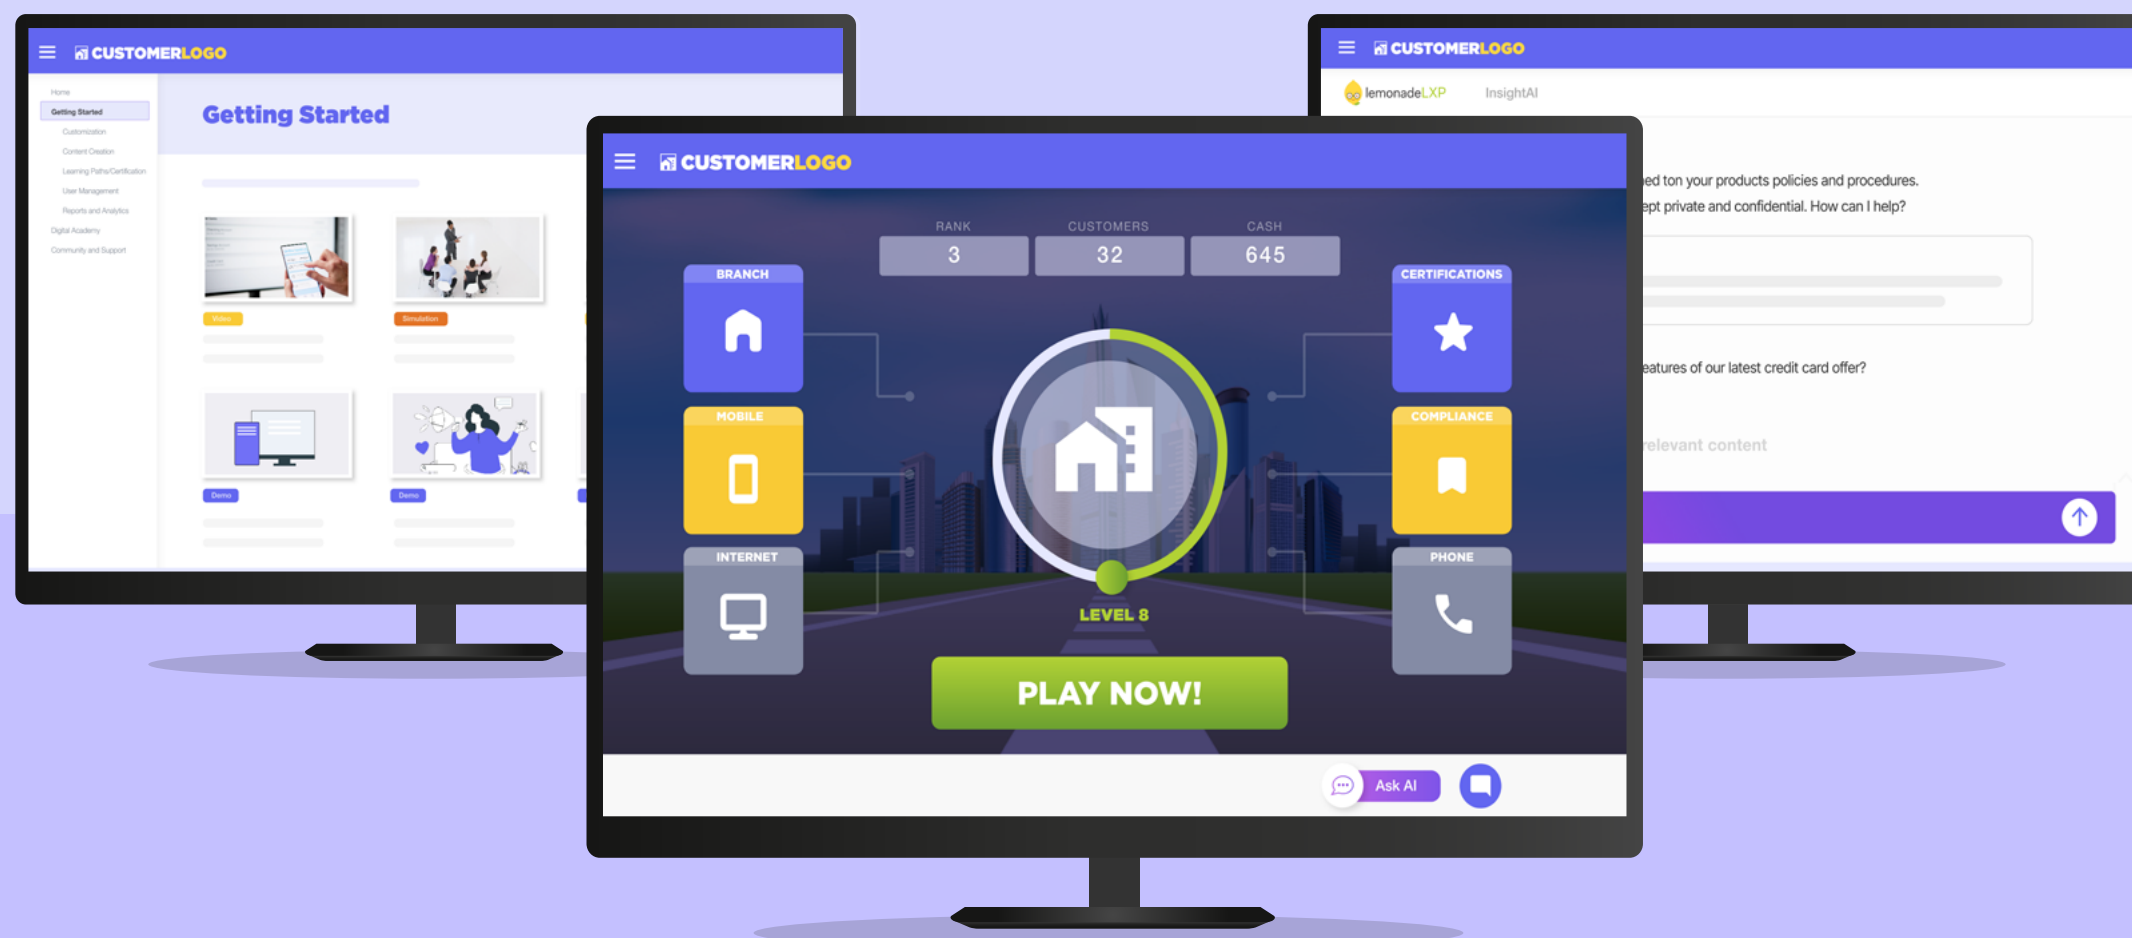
CUSTOMERLOGO

Home
Getting Started
Customization
Content Creation
Learning Paths/Certification
User Management
Reports and Analytics
Digital Academy
Community and Support

Getting Started

Video
Simulation
Demo
Demo

CUSTOMERLOGO

lemonadeLXP InsightAI

ed ton your products policies and procedures.
ept private and confidential. How can I help?

eatures of our latest credit card offer?

relevant content

CUSTOMERLOGO

RANK
3
CUSTOMERS
32
CASH
645

BRANCH
MOBILE
INTERNET
CERTIFICATIONS
COMPLIANCE
PHONE

LEVEL 8

PLAY NOW!

Ask AI